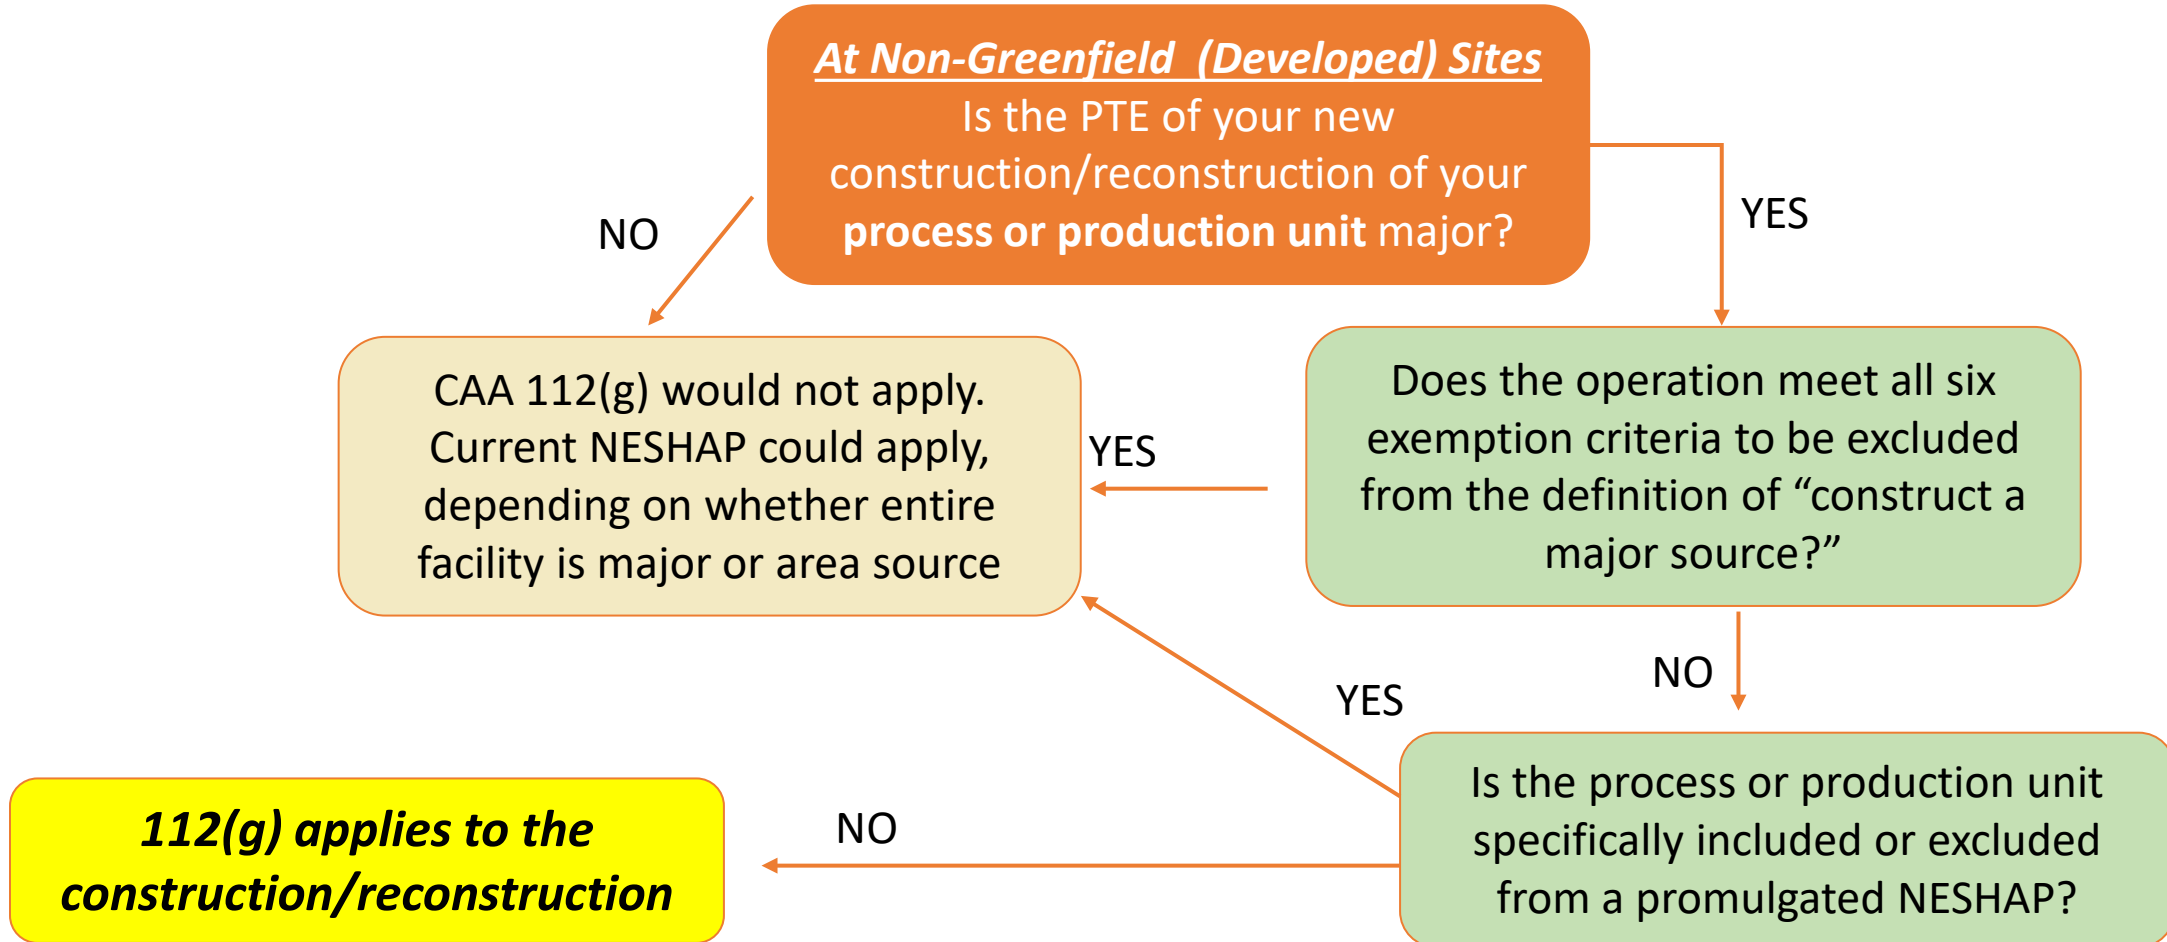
At Non-Greenfield (Developed) Sites
Is the PTE of your new construction/reconstruction of your process or production unit major?

NO

YES

CAA 112(g) would not apply. Current NESHAP could apply, depending on whether entire facility is major or area source

YES

Does the operation meet all six exemption criteria to be excluded from the definition of "construct a major source?"

NO

YES

Is the process or production unit specifically included or excluded from a promulgated NESHAP?

NO

112(g) applies to the construction/reconstruction